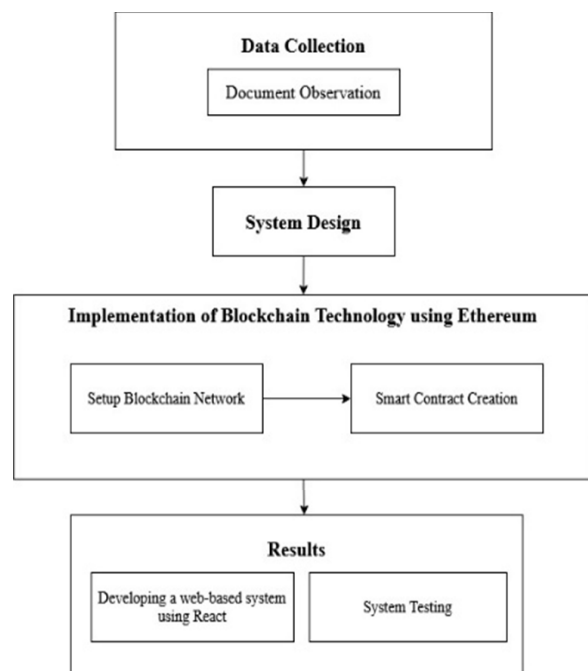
Data Collection

Document Observation

System Design

Implementation of Blockchain Technology using Ethereum

Setup Blockchain Network

Smart Contract Creation

Results

Developing a web-based system using React

System Testing